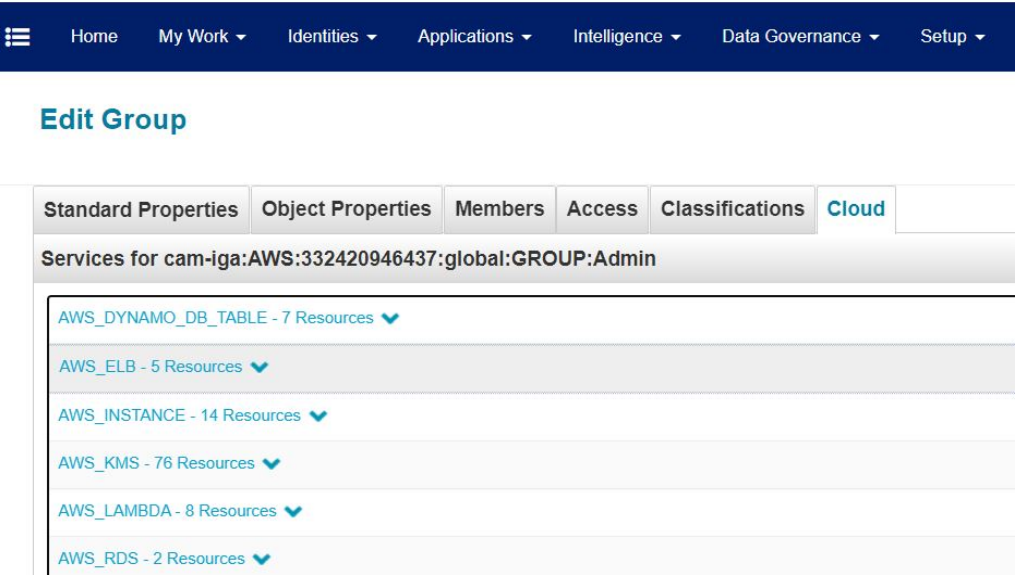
Home My Work ▾ Identities ▾ Applications ▾ Intelligence ▾ Data Governance ▾ Setup ▾

Edit Group

Standard Properties | Object Properties | Members | Access | Classifications | Cloud

Services for cam-iga:AWS:332420946437:global:GROUP:Admin

AWS_DYNAMO_DB_TABLE - 7 Resources

AWS_ELB - 5 Resources

AWS_INSTANCE - 14 Resources

AWS_KMS - 76 Resources

AWS_LAMBDA - 8 Resources

AWS_RDS - 2 Resources